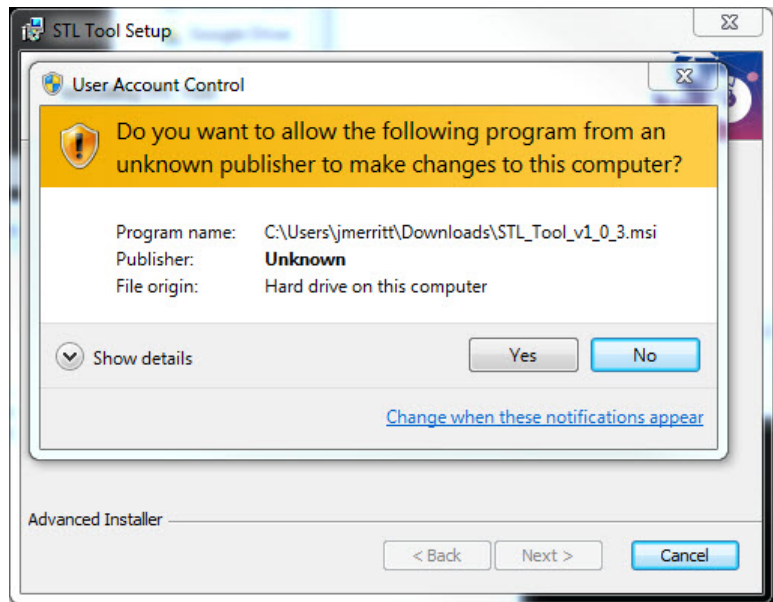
STL Tool Setup

User Account Control

Do you want to allow the following program from an unknown publisher to make changes to this computer?

| | |
|---|---|
| Program name: | C:\Users\jmerritt\Downloads\STL_Tool_v1_0_3.msi |
| Publisher: | **Unknown** |
| File origin: | Hard drive on this computer |

Show details

Yes

No

Change when these notifications appear

Advanced Installer

< Back

Next >

Cancel